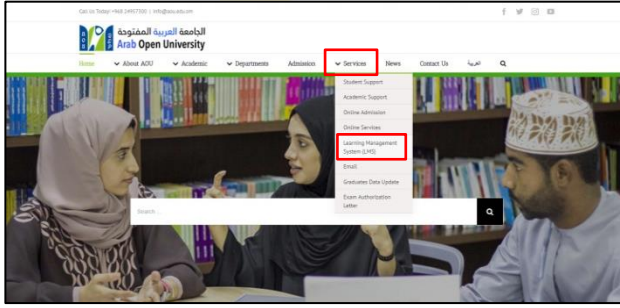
Call Us Today! +968 24657300 | info@aou.edu.om

الجامعة العربية المفتوحة
Arab Open University

Home
About AOU
Academic
Departments
Admission
Services
News
Contact Us
العربية

Student Support
Academic Support
Online Admission
Online Services
Learning Management System (LMS)
Email
Graduates Data Update
Exam Authorization Letter

Search...